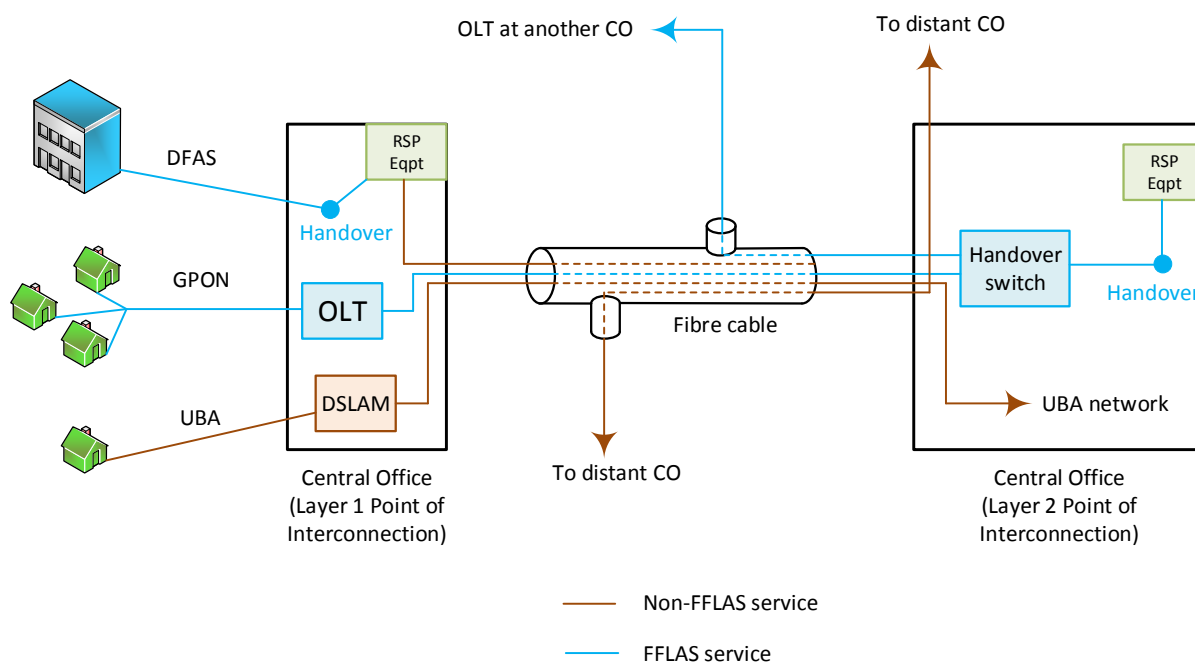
OLT at another CO

To distant CO

DFAS

RSP Eqpt

Handover

GPON

OLT

UBA

DSLAM

Fibre cable

To distant CO

Central Office (Layer 1 Point of Interconnection)

RSP Eqpt

Handover switch

Handover

UBA network

Central Office (Layer 2 Point of Interconnection)

Non-FFLAS service

FFLAS service